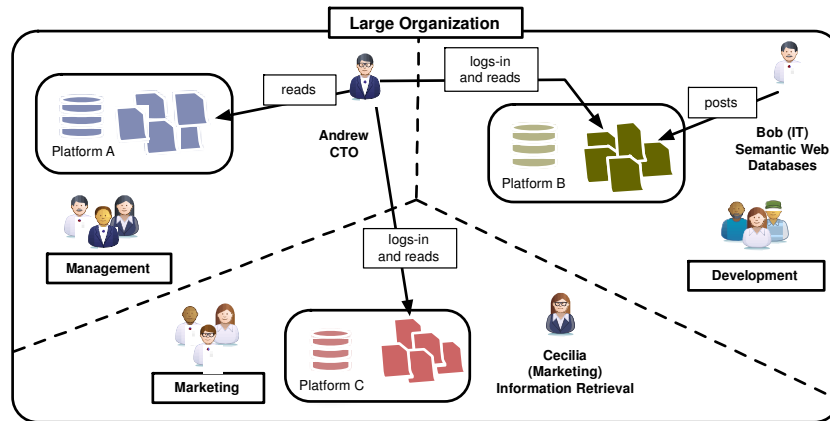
Large Organization

reads

Platform A

Andrew
CTO

logs-in
and reads

posts

Platform B

Bob (IT)
Semantic Web
Databases

Management

logs-in
and reads

Development

Marketing

Platform C

Cecilia
(Marketing)
Information Retrieval